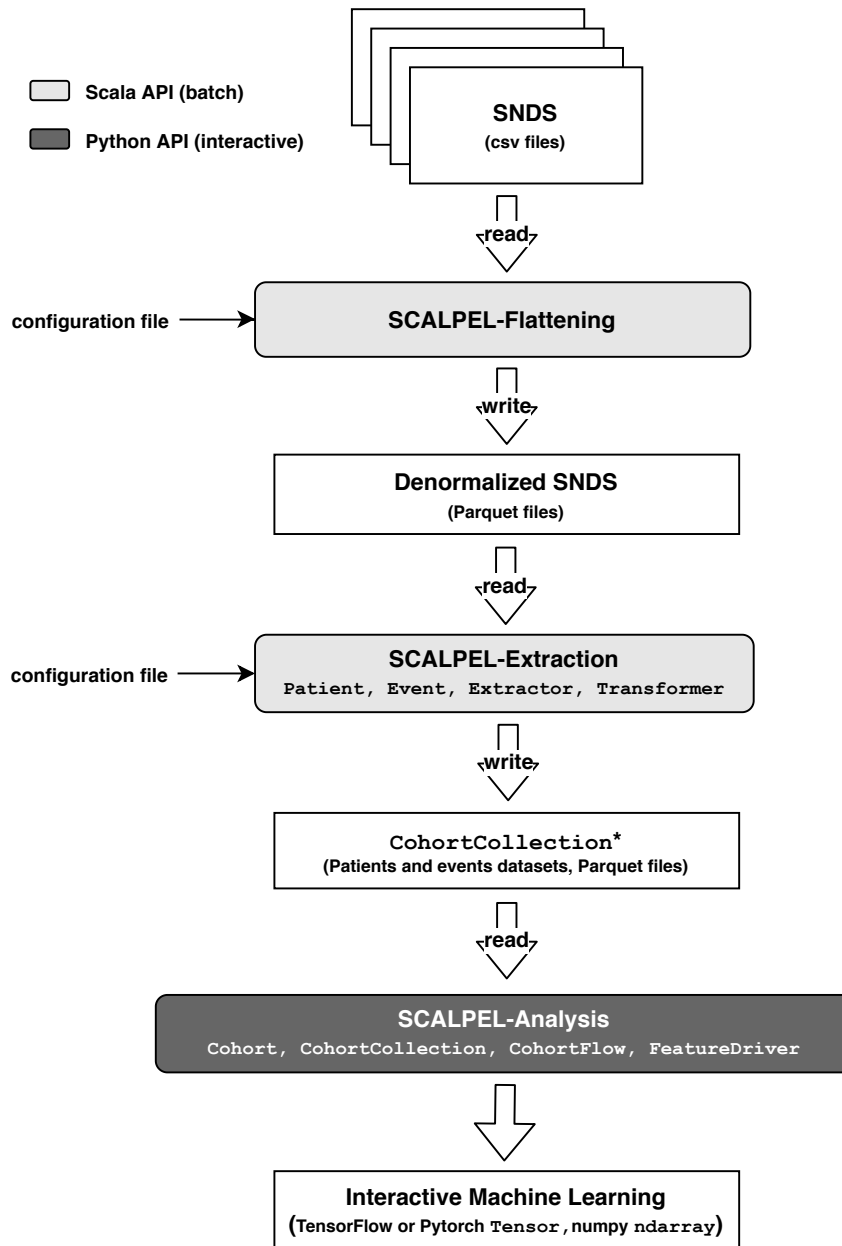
Scala API (batch)

Python API (interactive)

SNDS
(csv files)

read

configuration file

SCALPEL-Flattening

write

Denormalized SNDS
(Parquet files)

read

configuration file

SCALPEL-Extraction
Patient, Event, Extractor, Transformer

write

CohortCollection*
(Patients and events datasets, Parquet files)

read

SCALPEL-Analysis
Cohort, CohortCollection, CohortFlow, FeatureDriver

Interactive Machine Learning
(TensorFlow or Pytorch Tensor, numpy ndarray)